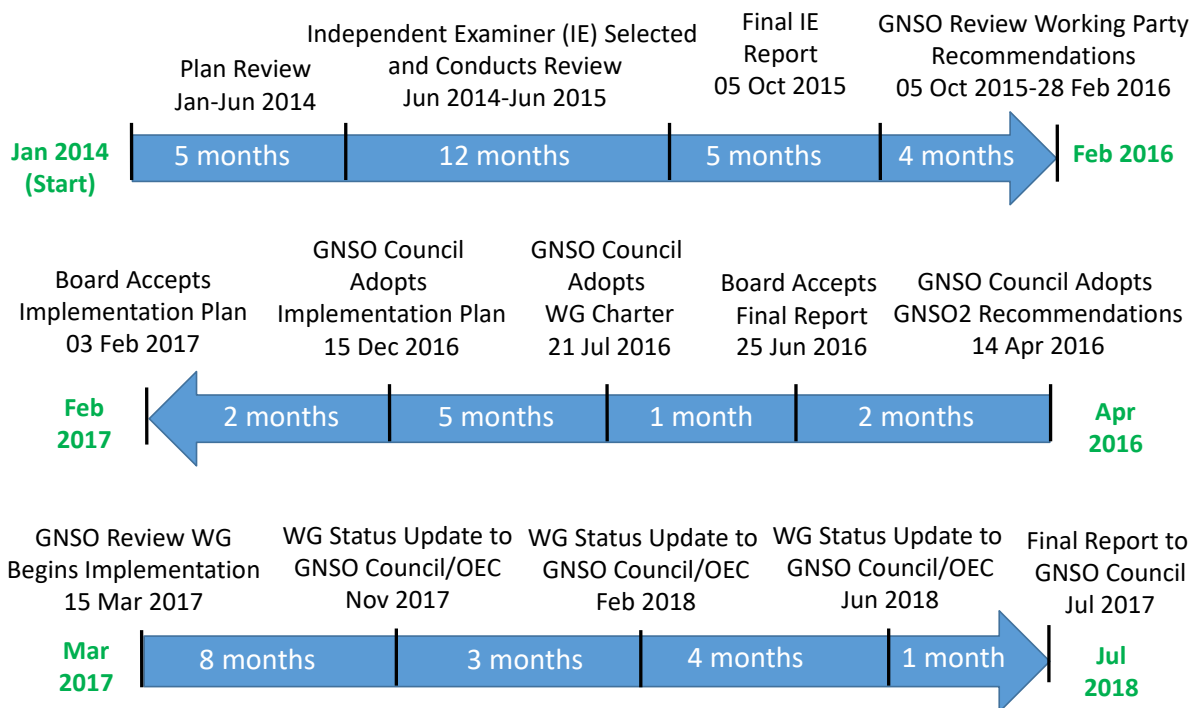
Plan Review
Jan-Jun 2014

Independent Examiner (IE) Selected and Conducts Review
Jun 2014-Jun 2015

Final IE Report
05 Oct 2015

GNSO Review Working Party Recommendations
05 Oct 2015-28 Feb 2016

Jan 2014 (Start)

5 months

12 months

5 months

4 months

Feb 2016

Board Accepts Implementation Plan
03 Feb 2017

GNSO Council Adopts Implementation Plan
15 Dec 2016

GNSO Council Adopts WG Charter
21 Jul 2016

Board Accepts Final Report
25 Jun 2016

GNSO Council Adopts GNSO2 Recommendations
14 Apr 2016

Feb 2017

2 months

5 months

1 month

2 months

Apr 2016

GNSO Review WG Begins Implementation
15 Mar 2017

WG Status Update to GNSO Council/OEC
Nov 2017

WG Status Update to GNSO Council/OEC
Feb 2018

WG Status Update to GNSO Council/OEC
Jun 2018

Final Report to GNSO Council
Jul 2017

Mar 2017

8 months

3 months

4 months

1 month

Jul 2018